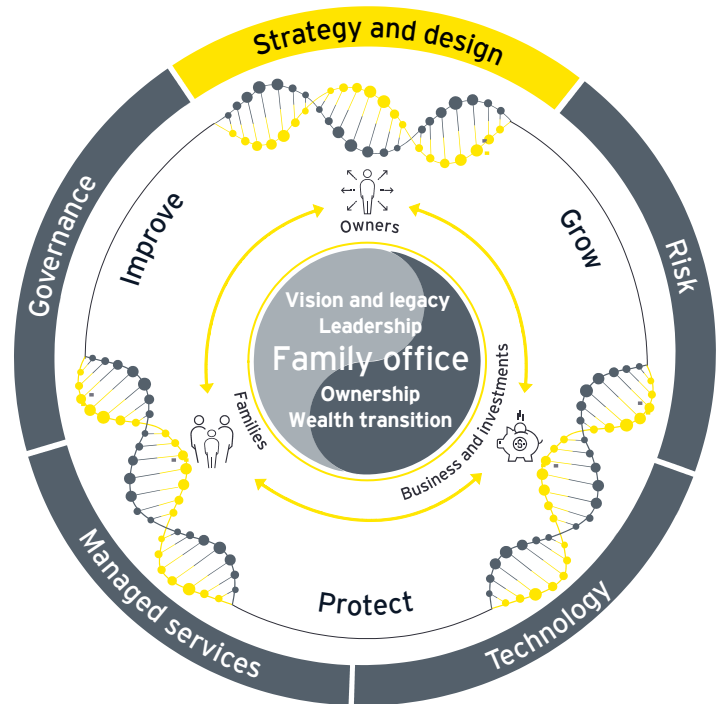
Strategy and design

Governance

Risk

Managed services

Technology

Improve

Grow

Protect

Owners

Families

Business and investments

Vision and legacy
Leadership
Family office
Ownership
Wealth transition